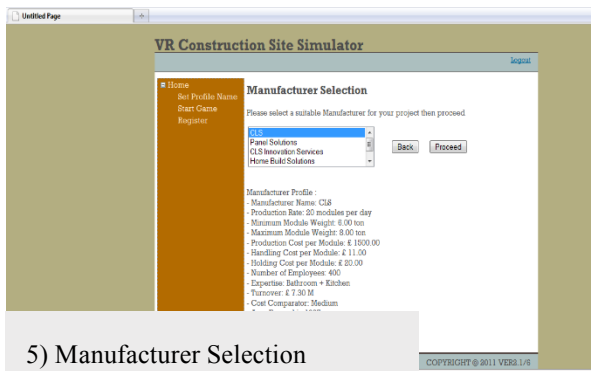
Untitled Page

+

VR Construction Site Simulator

Logout

⊟ Home
Set Profile Name
Start Game
Register

Manufacturer Selection

Please select a suitable Manufacturer for your project then proceed

CLS
Panel Solutions
CLS Innovation Services
Home Build Solutions

Back

Proceed

Manufacturer Profile :
- Manufacturer Name: CLS
- Production Rate: 20 modules per day
- Minimum Module Weight: 8.00 ton
- Maximum Module Weight: 8.00 ton
- Production Cost per Module: £ 1800.00
- Handling Cost per Module: £ 11.00
- Holding Cost per Module: £ 20.00
- Number of Employees: 400
- Expertise: Bathroom + Kitchen
- Turnover: £ 7.30 M
- Cost Comparator: Medium
- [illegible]

5) Manufacturer Selection

COPYRIGHT © 2011 VER1.1/6